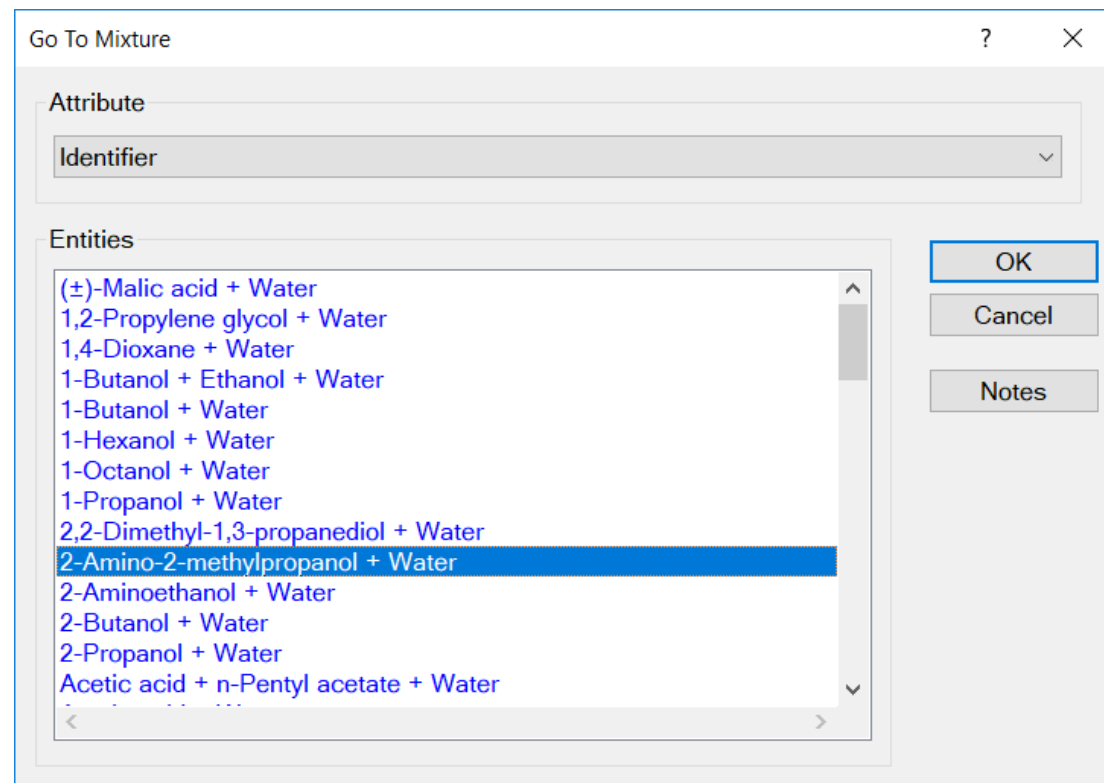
Go To Mixture

?

X

Attribute

Identifier

Entities

(±)-Malic acid + Water
1,2-Propylene glycol + Water
1,4-Dioxane + Water
1-Butanol + Ethanol + Water
1-Butanol + Water
1-Hexanol + Water
1-Octanol + Water
1-Propanol + Water
2,2-Dimethyl-1,3-propanediol + Water
2-Amino-2-methylpropanol + Water
2-Aminoethanol + Water
2-Butanol + Water
2-Propanol + Water
Acetic acid + n-Pentyl acetate + Water
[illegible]

OK

Cancel

Notes